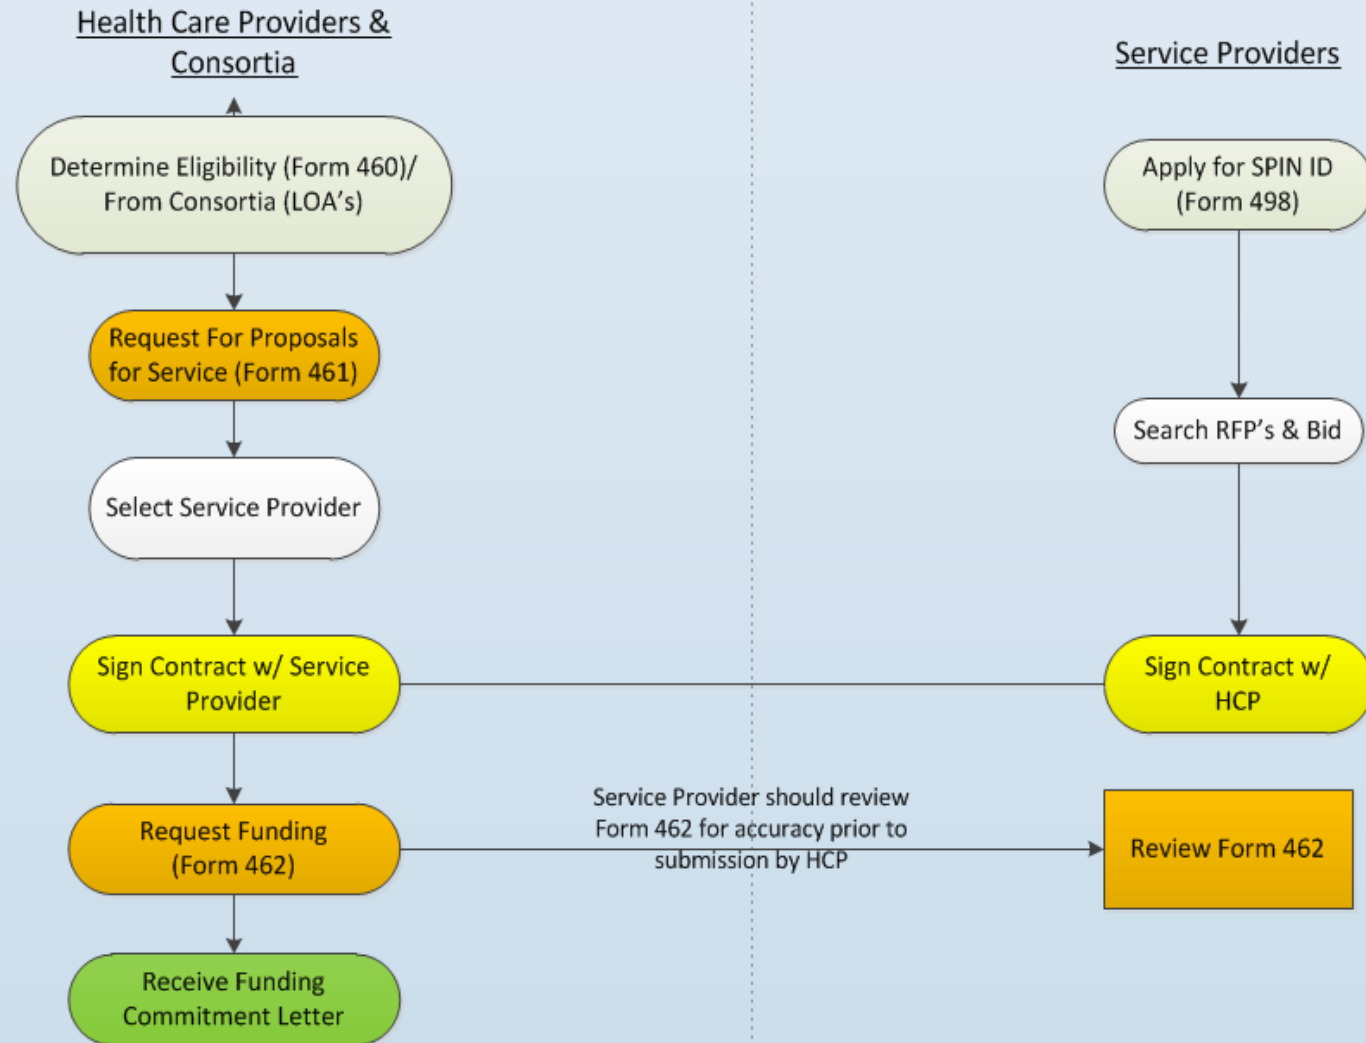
Health Care Providers & Consortia

Service Providers

Determine Eligibility (Form 460)/ From Consortia (LOA's)

Apply for SPIN ID (Form 498)

Request For Proposals for Service (Form 461)

Search RFP's & Bid

Select Service Provider

Sign Contract w/ Service Provider

Sign Contract w/ HCP

Request Funding (Form 462)

Service Provider should review Form 462 for accuracy prior to submission by HCP

Review Form 462

Receive Funding Commitment Letter